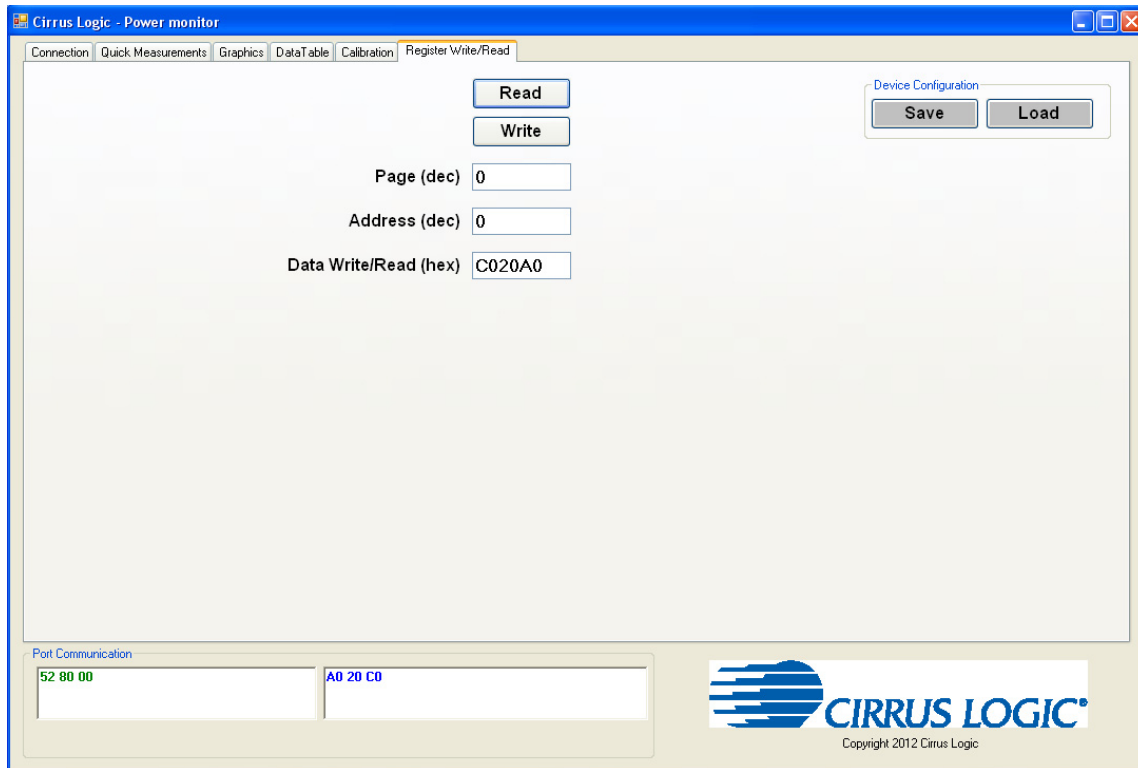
Cirrus Logic - Power monitor

Connection | Quick Measurements | Graphics | DataTable | Calibration | Register Write/Read

Read

Write

Device Configuration

Save

Load

Page (dec) 0

Address (dec) 0

Data Write/Read (hex) C020A0

Port Communication

52 80 00

A0 20 C0

CIRRUS LOGIC®

Copyright 2012 Cirrus Logic